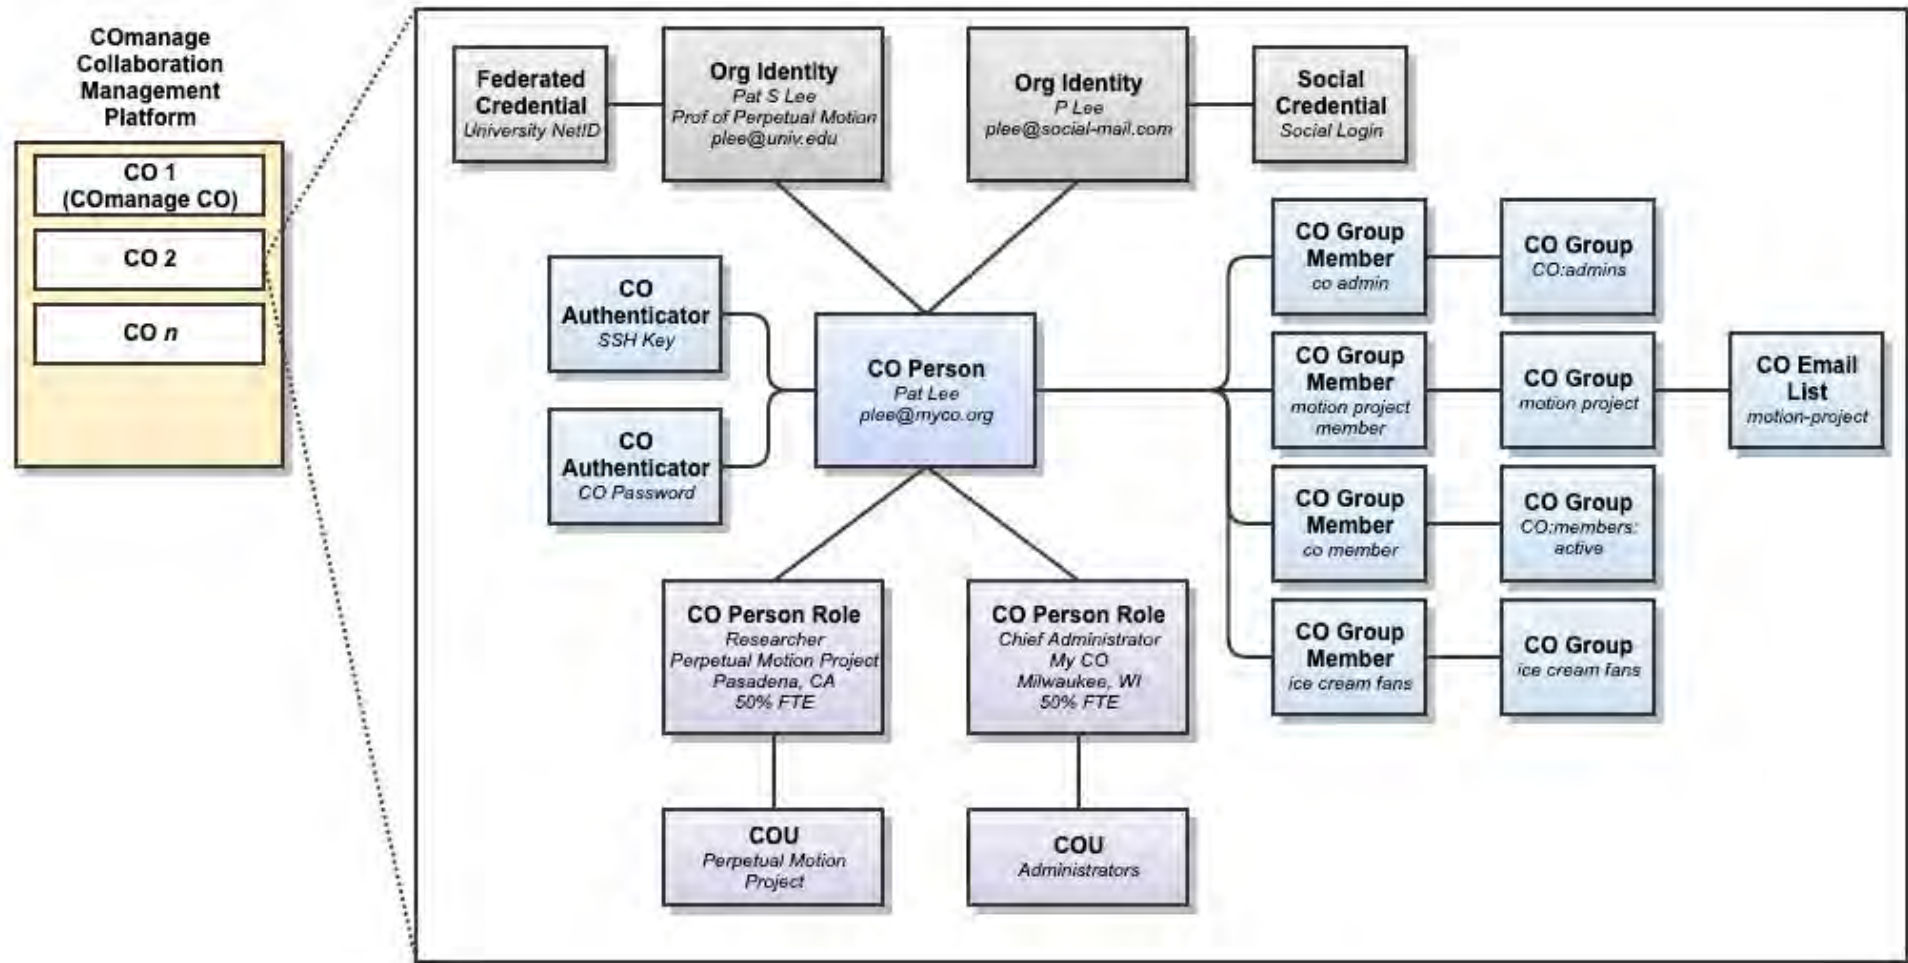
COmanage Collaboration Management Platform

CO 1 (COmanage CO)

CO 2

CO *n*

Federated Credential
University NetID

Org Identity
Pat S Lee
Prof of Perpetual Motion
plee@univ.edu

Org Identity
P Lee
plee@social-mail.com

Social Credential
Social Login

CO Authenticator
SSH Key

CO Authenticator
CO Password

CO Person
Pat Lee
plee@myco.org

CO Group Member
co admin

CO Group
CO:admins

CO Group Member
motion project member

CO Group
motion project

CO Email List
motion-project

CO Group Member
co member

CO Group
CO:members:active

CO Group Member
ice cream fans

CO Group
ice cream fans

CO Person Role
Researcher
Perpetual Motion Project
Pasadena, CA
50% FTE

CO Person Role
Chief Administrator
My CO
Milwaukee, WI
50% FTE

COU
Perpetual Motion Project

COU
Administrators